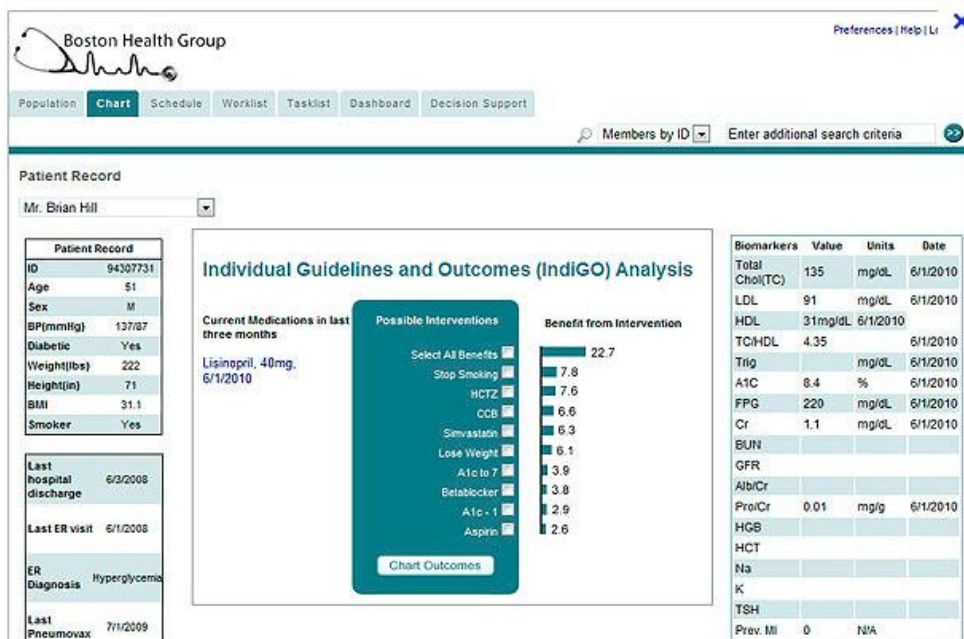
Boston Health Group

Preferences | Help | Lo

Population Chart Schedule Worklist Tasklist Dashboard Decision Support

Members by ID Enter additional search criteria

Patient Record

Mr. Brian Hill

| Patient Record | |
|---|---|
| ID | 94307731 |
| Age | 51 |
| Sex | M |
| BP(mmHg) | 137/87 |
| Diabetic | Yes |
| Weight(lbs) | 222 |
| Height(in) | 71 |
| BMI | 31.1 |
| Smoker | Yes |

| | |
|---|---|
| Last hospital discharge | 6/3/2008 |
| Last ER visit | 6/1/2008 |
| ER Diagnosis | Hyperglycemia |
| Last Pneumovax | 7/1/2009 |

Individual Guidelines and Outcomes (IndiGO) Analysis

Current Medications in last three months

Lisinopril, 40mg, 6/1/2010

Possible Interventions

Select All Benefits
Stop Smoking
HCTZ
CCB
Simvastatin
Lose Weight
A1c to 7
Betablocker
A1c - 1
Aspirin

Chart Outcomes

Benefit from Intervention

22.7
7.8
7.6
6.6
6.3
6.1
3.9
3.8
2.9
2.6

| Biomarkers | Value | Units | Date |
|---|---|---|---|
| Total Chol(TC) | 135 | mg/dL | 6/1/2010 |
| LDL | 91 | mg/dL | 6/1/2010 |
| HDL | 31mg/dL | 6/1/2010 | |
| TC/HDL | 4.35 | | 6/1/2010 |
| Trig | | mg/dL | 6/1/2010 |
| A1C | 8.4 | % | 6/1/2010 |
| FPG | 220 | mg/dL | 6/1/2010 |
| Cr | 1.1 | mg/dL | 6/1/2010 |
| BUN | | | |
| GFR | | | |
| Alb/Cr | | | |
| Pro/Cr | 0.01 | mg/g | 6/1/2010 |
| HGB | | | |
| HCT | | | |
| Na | | | |
| K | | | |
| TSH | | | |
| Prev. MI | 0 | N/A | |